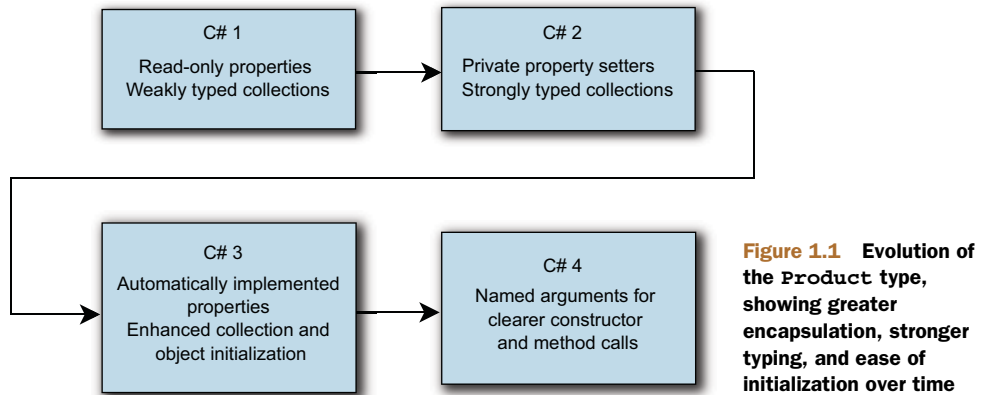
C# 1
Read-only properties
Weakly typed collections

C# 2
Private property setters
Strongly typed collections

C# 3
Automatically implemented properties
Enhanced collection and object initialization

C# 4
Named arguments for clearer constructor and method calls

Figure 1.1 Evolution of the Product type, showing greater encapsulation, stronger typing, and ease of initialization over time